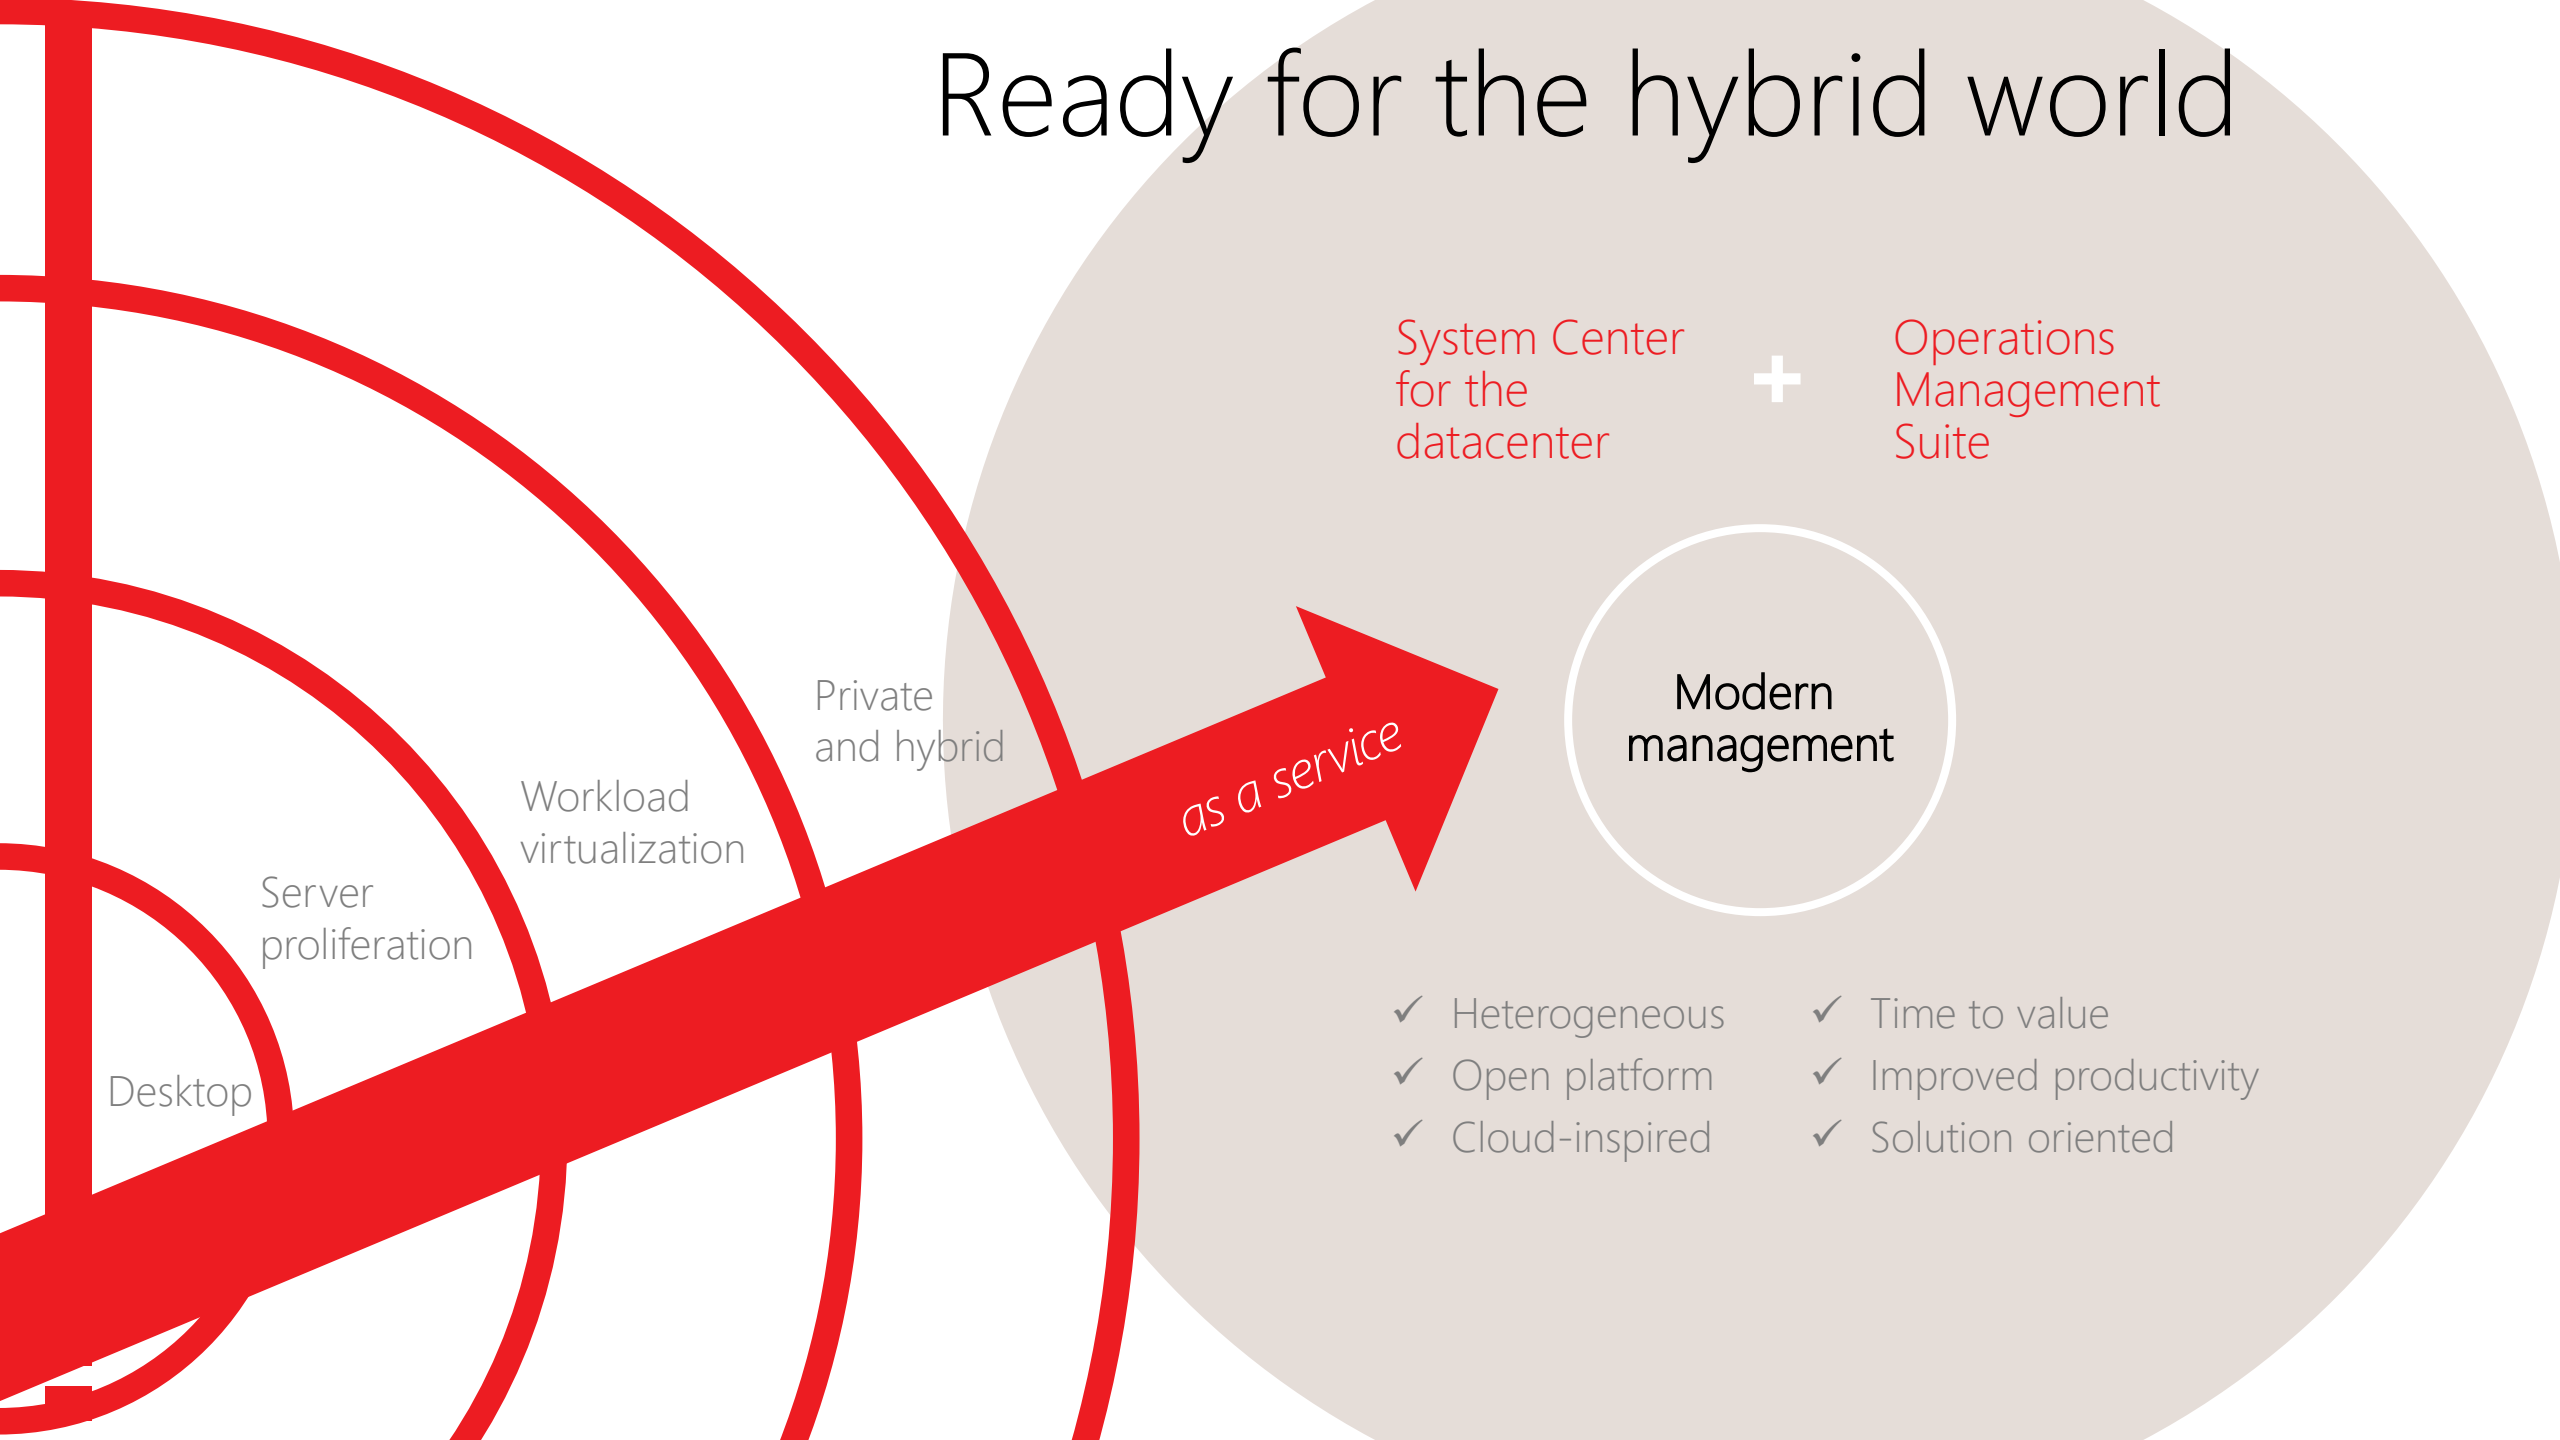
Ready for the hybrid world

Desktop

Server proliferation

Workload virtualization

Private and hybrid

as a service

System Center for the datacenter

+

Operations Management Suite

Modern management

✓ Heterogeneous
✓ Open platform
✓ Cloud-inspired

✓ Time to value
✓ Improved productivity
✓ Solution oriented